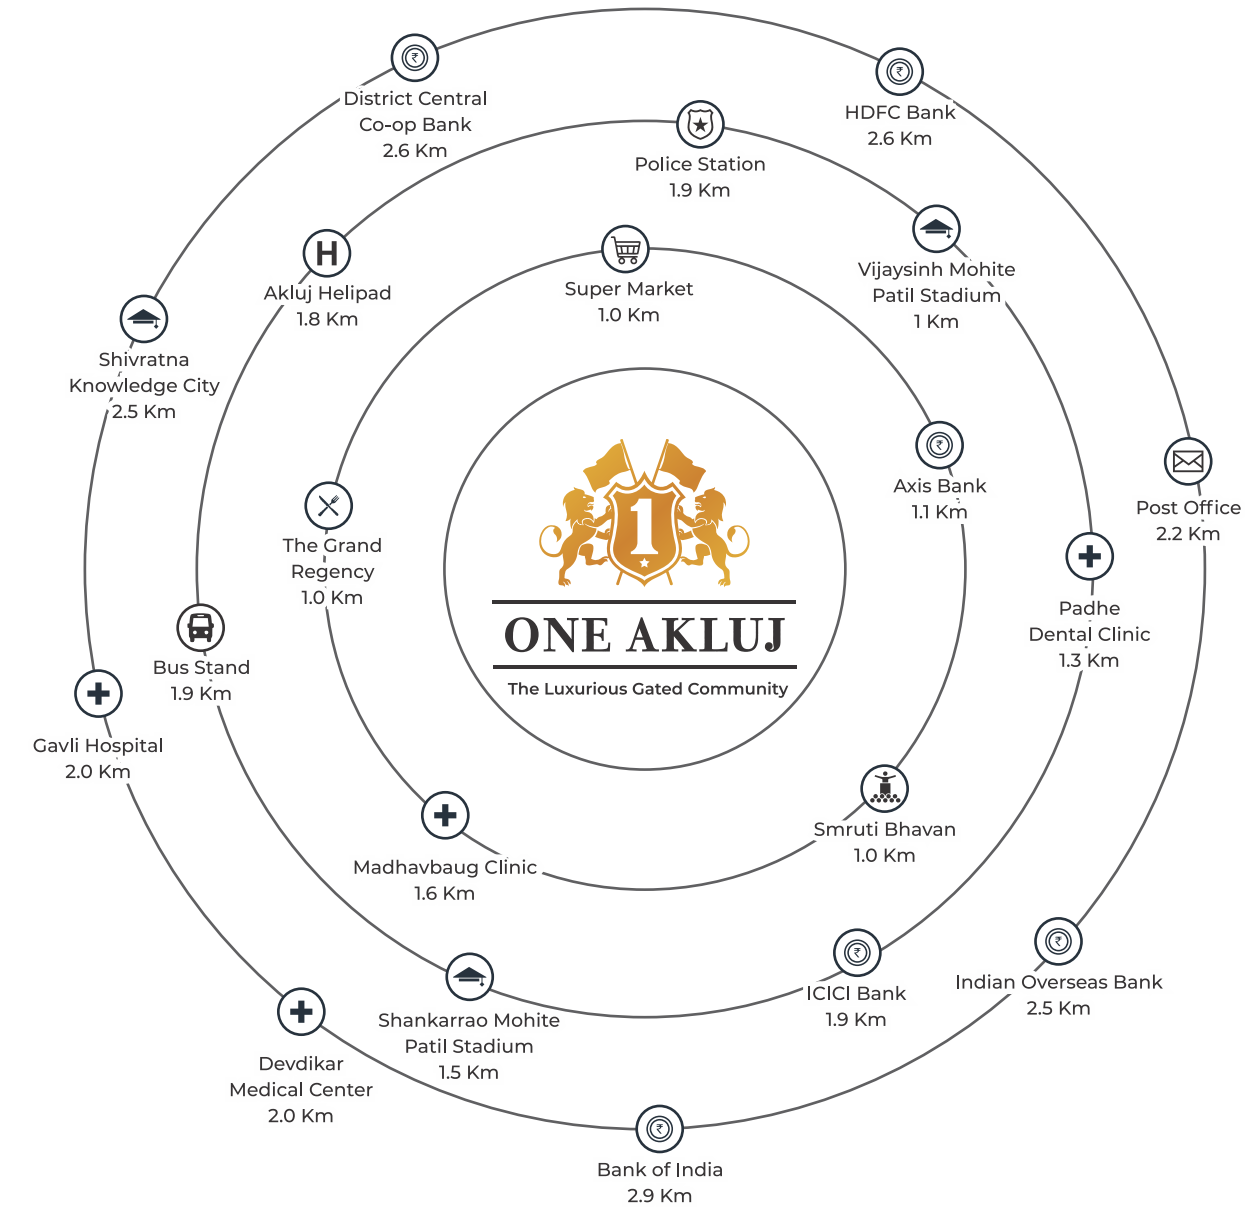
District Central Co-op Bank 2.6 Km

HDFC Bank 2.6 Km

Police Station 1.9 Km

Vijaysinh Mohite Patil Stadium 1 Km

Akluj Helipad 1.8 Km

Super Market 1.0 Km

Shivratna Knowledge City 2.5 Km

Axis Bank 1.1 Km

Post Office 2.2 Km

The Grand Regency 1.0 Km

1

ONE AKLUJ

The Luxurious Gated Community

Padhe Dental Clinic 1.3 Km

Bus Stand 1.9 Km

Gavli Hospital 2.0 Km

Smruti Bhavan 1.0 Km

Madhavbaug Clinic 1.6 Km

ICICI Bank 1.9 Km

Indian Overseas Bank 2.5 Km

Shankarrao Mohite Patil Stadium 1.5 Km

Devdikar Medical Center 2.0 Km

Bank of India 2.9 Km